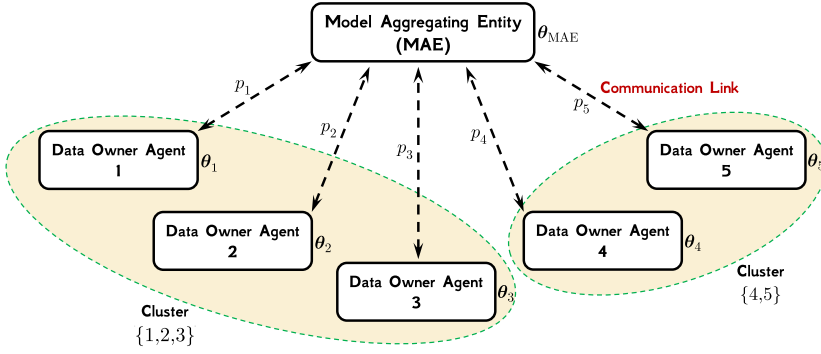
Model Aggregating Entity (MAE) $\boldsymbol{\theta}_{\mathrm{MAE}}$

$p_1$

$p_2$

$p_3$

$p_4$

$p_5$

Communication Link

Data Owner Agent 1 $\boldsymbol{\theta}_1$

Data Owner Agent 2 $\boldsymbol{\theta}_2$

Data Owner Agent 3 $\boldsymbol{\theta}_3$

Data Owner Agent 4 $\boldsymbol{\theta}_4$

Data Owner Agent 5 $\boldsymbol{\theta}_5$

Cluster $\{1,2,3\}$

Cluster $\{4,5\}$